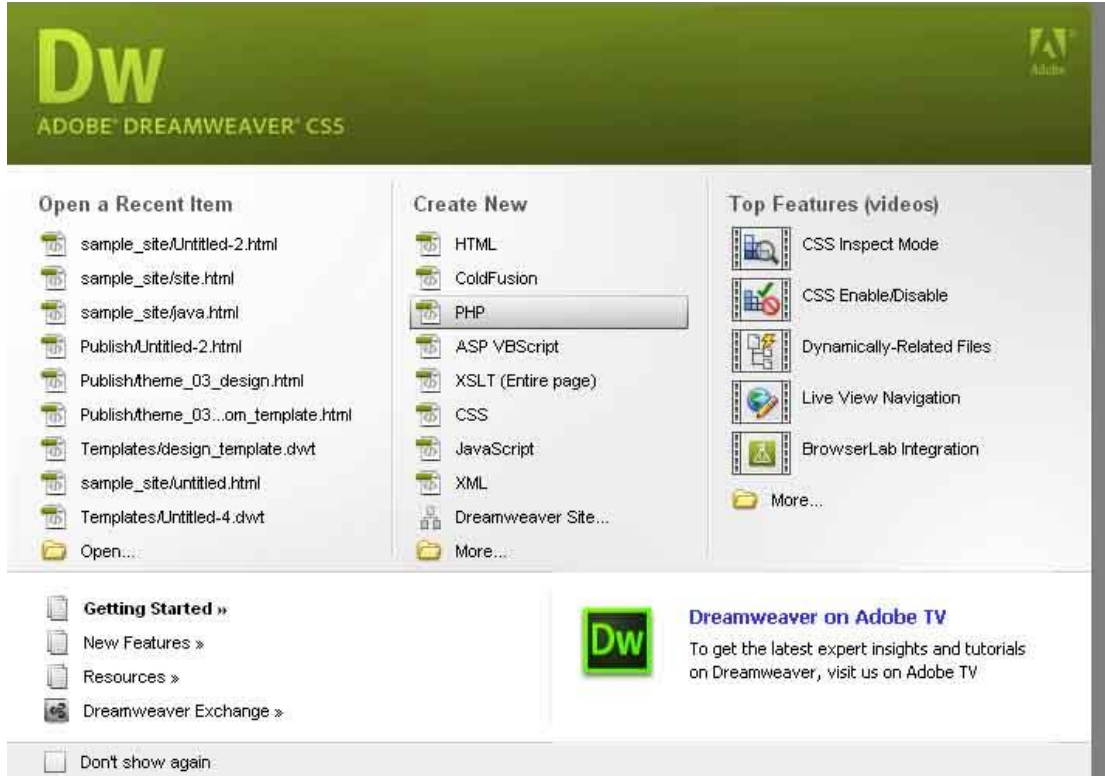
Dw
ADOBE® DREAMWEAVER® CS5

Adobe

Open a Recent Item
sample_site/Untitled-2.html
sample_site/site.html
sample_site/java.html
Publish/Untitled-2.html
Publish/theme_03_design.html
Publish/theme_03...om_template.html
Templates/design_template.dwt
sample_site/untitled.html
Templates/Untitled-4.dwt
Open...

Create New
HTML
ColdFusion
PHP
ASP VBScript
XSLT (Entire page)
CSS
JavaScript
XML
Dreamweaver Site...
More...

Top Features (videos)
CSS Inspect Mode
CSS Enable/Disable
Dynamically-Related Files
Live View Navigation
BrowserLab Integration
More...

Getting Started »
New Features »
Resources »
Dreamweaver Exchange »

Dw
Dreamweaver on Adobe TV
To get the latest expert insights and tutorials on Dreamweaver, visit us on Adobe TV

Don't show again